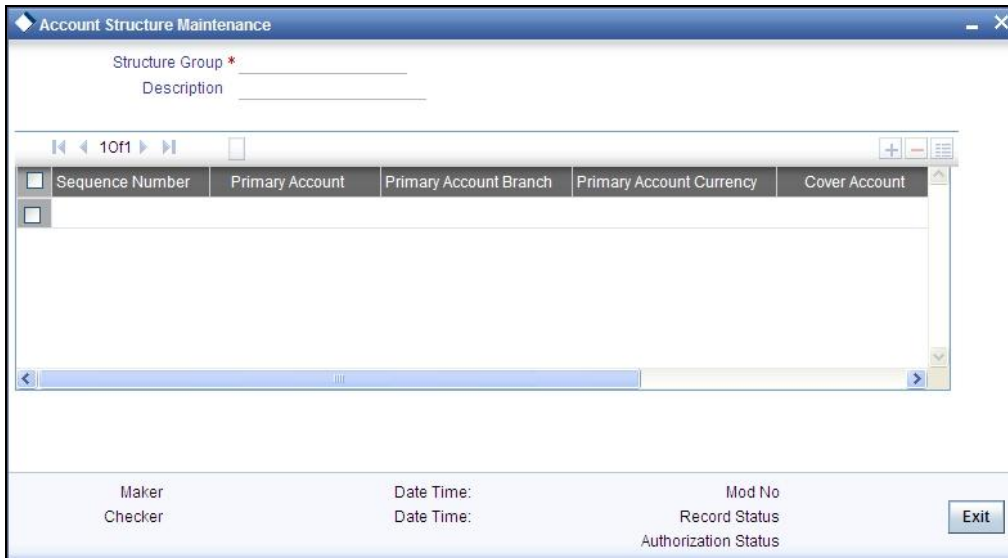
Account Structure Maintenance

Structure Group *
Description

1 Of 1

| Sequence Number | Primary Account | Primary Account Branch | Primary Account Currency | Cover Account |
|---|---|---|---|---|
| | | | | |

Maker
Checker
Date Time:
Date Time:
Mod No
Record Status
Authorization Status
Exit